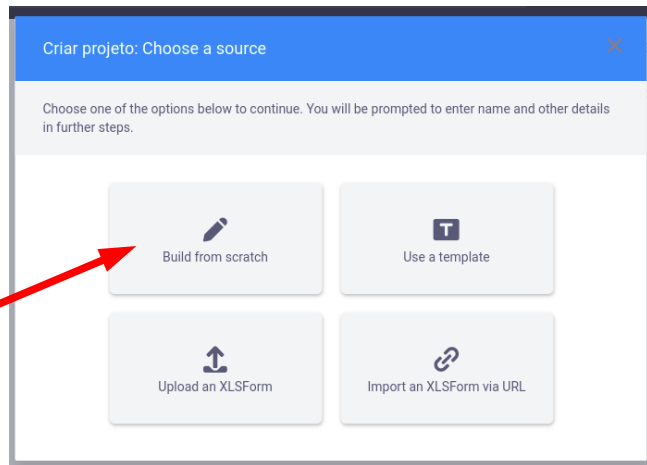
Criar projeto: Choose a source

Choose one of the options below to continue. You will be prompted to enter name and other details in further steps.

Build from scratch

Use a template

Upload an XLSForm

Import an XLSForm via URL